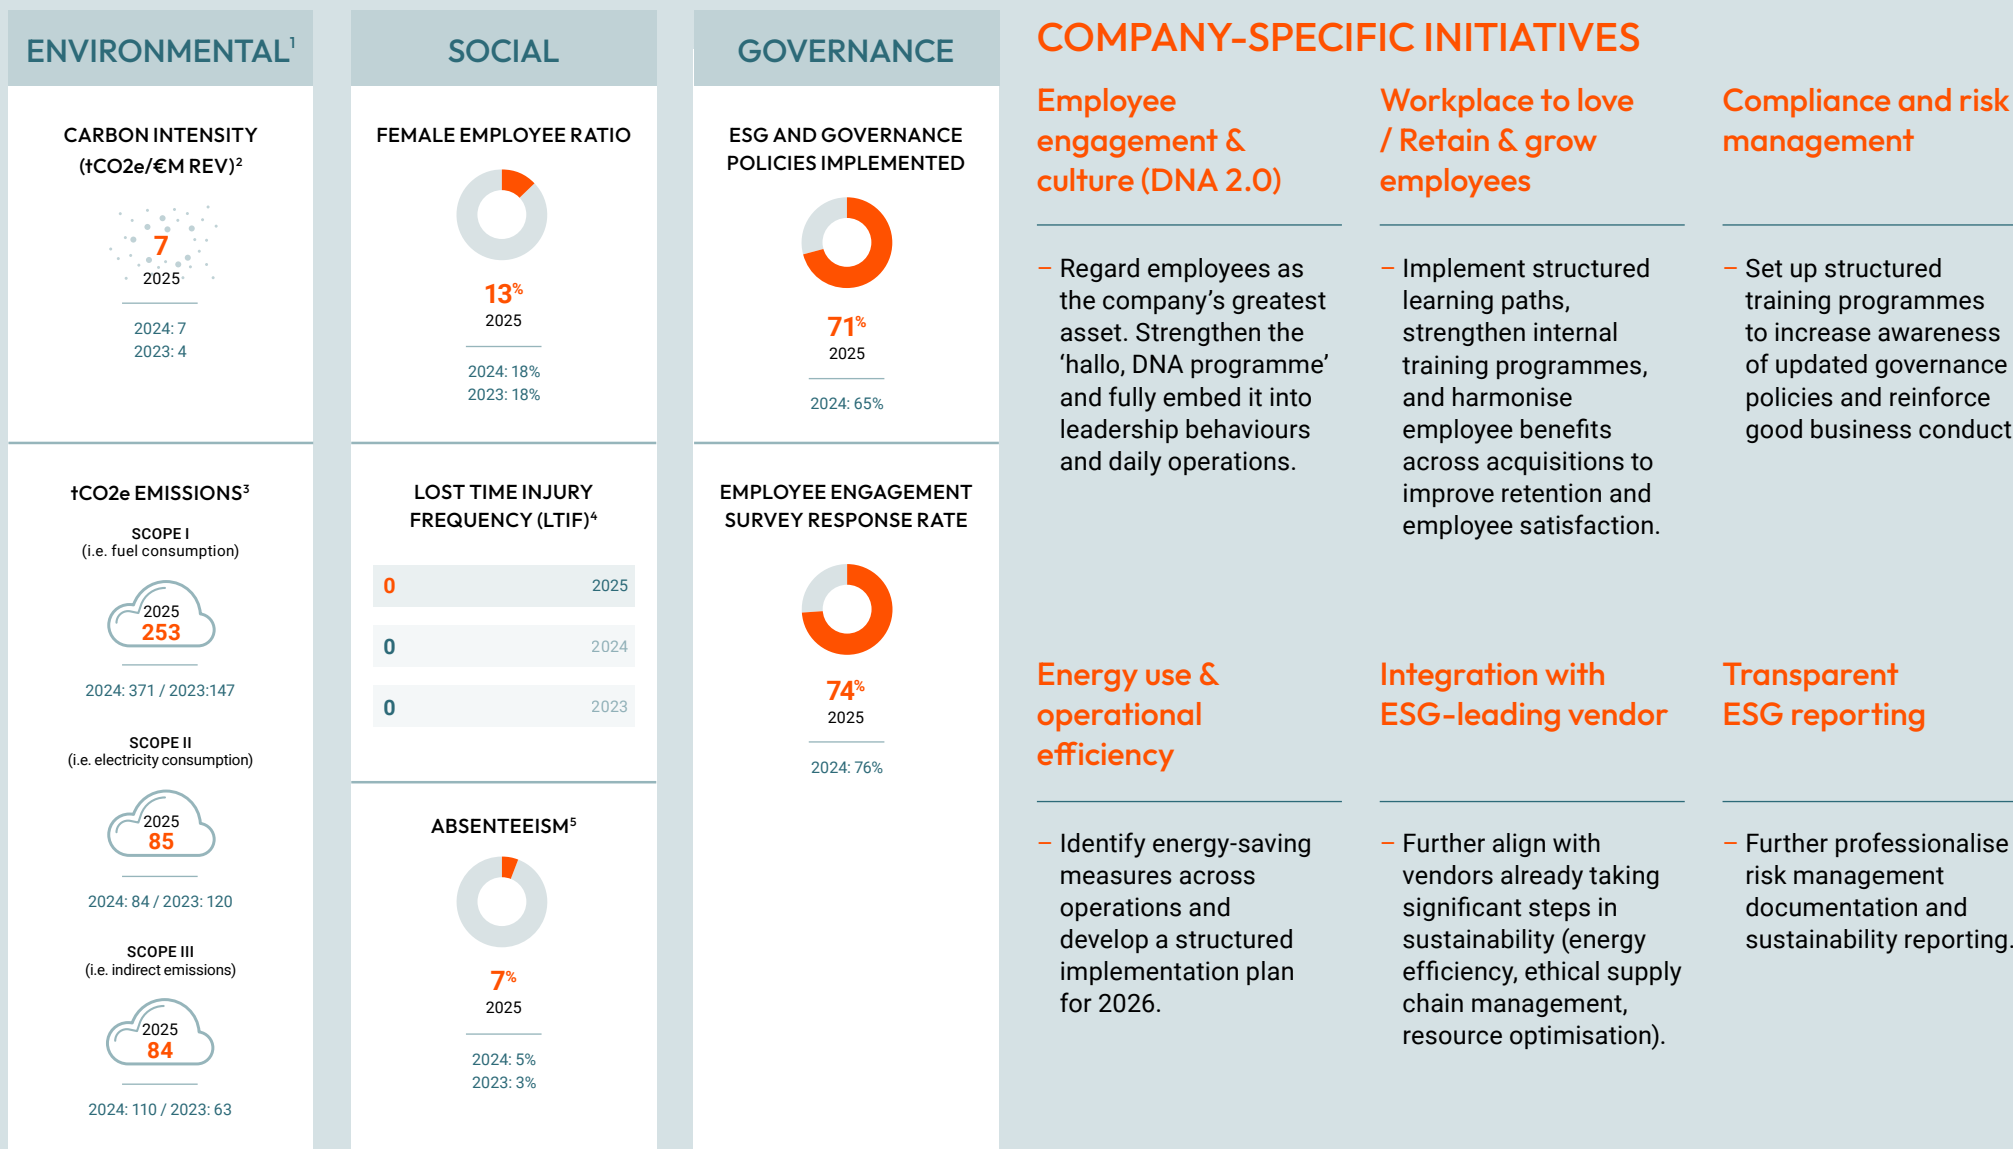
ENVIRONMENTAL$^1$

CARBON INTENSITY ($tCO_2e$/€M REV)$^2$

7
2025

2024: 7
2023: 4

$tCO_2e$ EMISSIONS$^3$

SCOPE I
(i.e. fuel consumption)

2025
253

2024: 371 / 2023:147

SCOPE II
(i.e. electricity consumption)

2025
85

2024: 84 / 2023: 120

SCOPE III
(i.e. indirect emissions)

2025
84

2024: 110 / 2023: 63

SOCIAL

FEMALE EMPLOYEE RATIO

13%
2025

2024: 18%
2023: 18%

LOST TIME INJURY FREQUENCY (LTIF)$^4$

| | |
|---|---|
| 0 | 2025 |
| 0 | 2024 |
| 0 | 2023 |

ABSENTEEISM$^5$

7%
2025

2024: 5%
2023: 3%

GOVERNANCE

ESG AND GOVERNANCE POLICIES IMPLEMENTED

71%
2025

2024: 65%

EMPLOYEE ENGAGEMENT SURVEY RESPONSE RATE

74%
2025

2024: 76%

COMPANY-SPECIFIC INITIATIVES

Employee engagement & culture (DNA 2.0)

– Regard employees as the company's greatest asset. Strengthen the 'hallo, DNA programme' and fully embed it into leadership behaviours and daily operations.

Workplace to love / Retain & grow employees

– Implement structured learning paths, strengthen internal training programmes, and harmonise employee benefits across acquisitions to improve retention and employee satisfaction.

Compliance and risk management

– Set up structured training programmes to increase awareness of updated governance policies and reinforce good business conduct

Energy use & operational efficiency

– Identify energy-saving measures across operations and develop a structured implementation plan for 2026.

Integration with ESG-leading vendor

– Further align with vendors already taking significant steps in sustainability (energy efficiency, ethical supply chain management, resource optimisation).

Transparent ESG reporting

– Further professionalise risk management documentation and sustainability reporting.